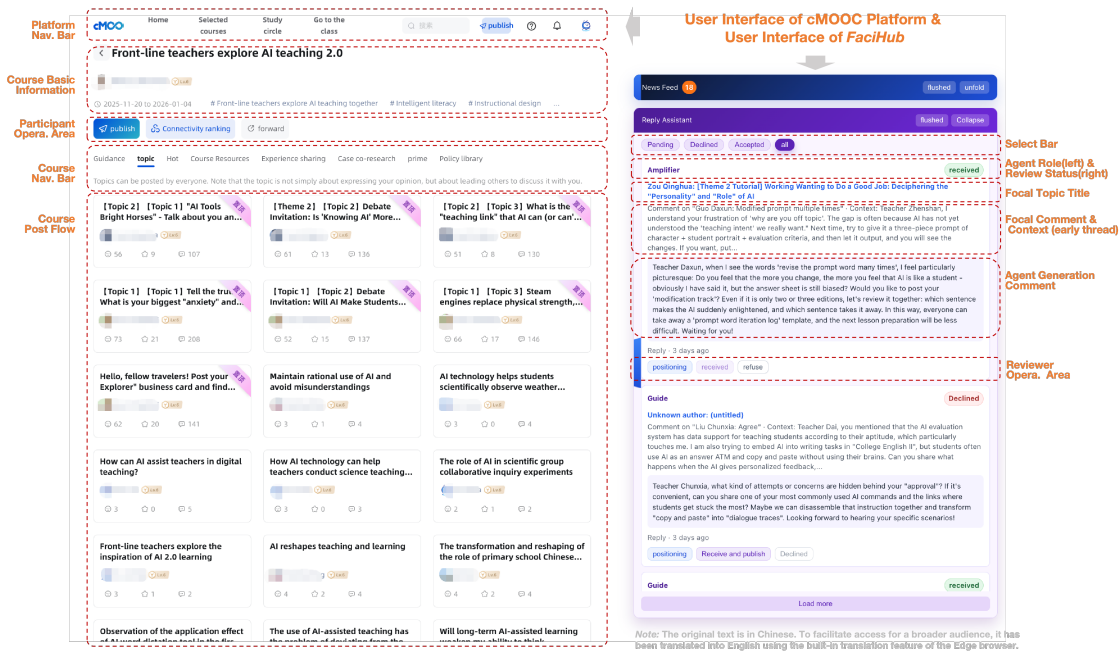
Platform Nav. Bar

cMOOC Home Selected courses Study circle Go to the class 搜索 publish

User Interface of cMOOC Platform & User Interface of FaciHub

Course Basic Information

Front-line teachers explore AI teaching 2.0

2025-11-20 to 2026-01-04 # Front-line teachers explore AI teaching together # Intelligent literacy # Instructional design ...

Participant Opera. Area

publish Connectivity ranking forward

Course Nav. Bar

Guidance topic Hot Course Resources Experience sharing Case co-research prime Policy library

Topics can be posted by everyone. Note that the topic is not simply about expressing your opinion, but about leading others to discuss it with you.

Course Post Flow

【Topic 2】【Topic 1】"AI Tools Bright Horses" - Talk about you an...
56 9 107

【Theme 2】【Topic 2】Debate Invitation: Is 'Knowing AI' More...
61 13 136

【Topic 3】【Topic 3】What is the "teaching link" that AI can (or can'...
51 8 130

【Topic 1】【Topic 1】Tell the truth What is your biggest "anxiety" and...
73 21 208

【Topic 1】【Topic 2】Debate Invitation: Will AI Make Students...
52 15 137

【Topic 1】【Topic 3】Steam engines replace physical strength,...
66 17 146

Hello, fellow travelers! Post your Explorer" business card and find...
62 20 141

Maintain rational use of AI and avoid misunderstandings
3 1 4

AI technology helps students scientifically observe weather...
3 1 4

How can AI assist teachers in digital teaching?
3 0 5

How AI technology can help teachers conduct science teaching...
3 0 3

The role of AI in scientific group collaborative inquiry experiments
2 1 2

Front-line teachers explore the inspiration of AI 2.0 learning
3 1 2

AI reshapes teaching and learning
4 2 4

The transformation and reshaping of the role of primary school Chinese...
4 2 4

Observation of the application effect of AI word dictation tool in the fir...

The use of AI-assisted teaching has the problem of deviation from the...

Will long-term AI-assisted learning weaken my ability to think...

News Feed 18 flushed unfold

Reply Assistant flushed Collapse

Select Bar

Pending Declined Accepted all

Agent Role(left) & Review Status(right)

Amplifier received

Focal Topic Title

Zou Qinghua: [Theme 2 Tutorial] Working Wanting to Do a Good Job: Deciphering the "Personality" and "Role" of AI

Focal Comment & Context (early thread)

Comment on "Guo Daxun: Modified prompt 'multiple times'" - Context: Teacher Zhenshan, I understand your frustration of 'why are you off topic'. The gap is often because AI has not yet understood the 'teaching intent' we really want. Next time, try to give it a three-piece prompt of character + student portrait + evaluation criteria, and then let it output, and you will see the changes. If you want, put...

Agent Generation Comment

Teacher Daxun, when I see the words 'revise the prompt word many times', I feel particularly picturesque: Do you feel that the more you change, the more you feel that AI is like a student - obviously I have said it, but the answer sheet is still biased? Would you like to post your 'modification track'? Even if it is only two or three editions, let's review it together: which sentence makes the AI suddenly enlightened, and which sentence takes it away. In this way, everyone can take away a 'prompt word iteration log' template, and the next lesson preparation will be less difficult. Waiting for you!

Reply · 3 days ago

Reviewer Opera. Area

positioning received refuse

Guide Declined

Unknown author: (untitled)

Comment on "Liu Chunxia: Agree" - Context: Teacher Dai, you mentioned that the AI evaluation system has data support for teaching students according to their aptitude, which particularly touches me. I am also trying to embed AI into writing tasks in "College English II", but students often use AI as an answer ATM and copy and paste without using their brains. Can you share what happens when the AI gives personalized feedback,...

Teacher Chunxia, what kind of attempts or concerns are hidden behind your "approval"? If it's convenient, can you share one of your most commonly used AI commands and the links where students get stuck the most? Maybe we can disassemble that instruction together and transform "copy and paste" into "dialogue traces". Looking forward to hearing your specific scenarios!

Reply · 3 days ago

positioning Receive and publish Declined

Guide received

Load more

Note: The original text is in Chinese. To facilitate access for a broader audience, it has been translated into English using the built-in translation feature of the Edge browser.